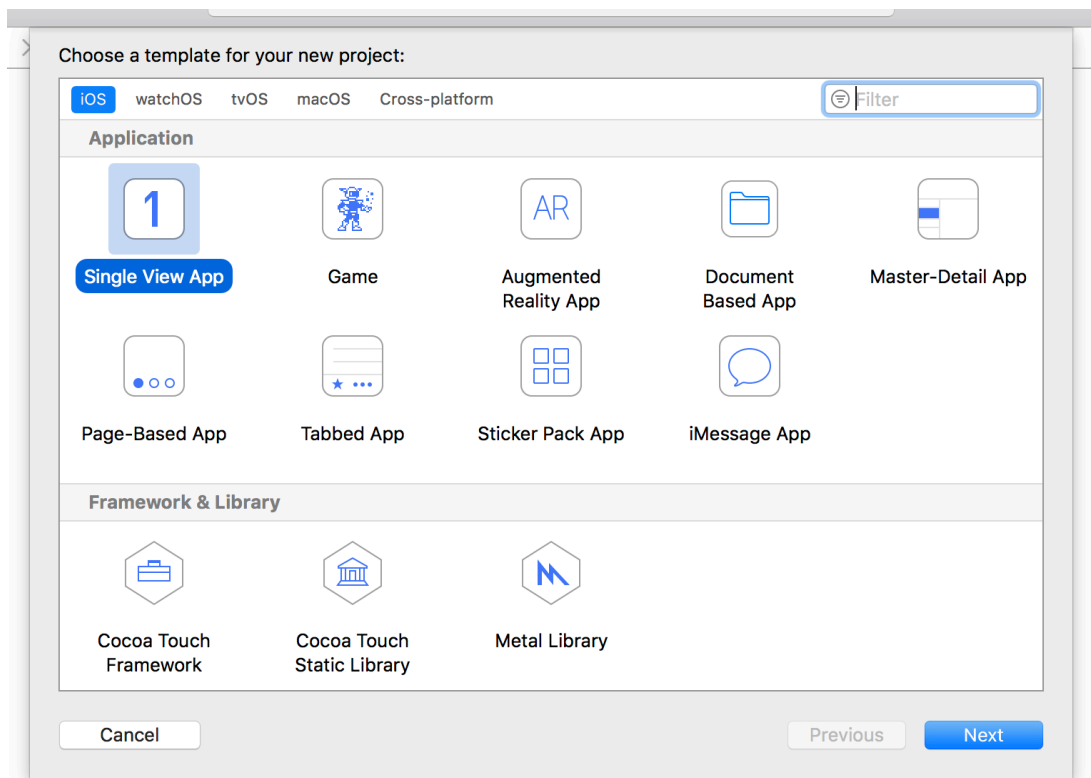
Choose a template for your new project:

iOS watchOS tvOS macOS Cross-platform

Filter

Application

1

Single View App

Game

AR

Augmented Reality App

Document Based App

Master-Detail App

Page-Based App

Tabbed App

Sticker Pack App

iMessage App

Framework & Library

Cocoa Touch Framework

Cocoa Touch Static Library

Metal Library

Cancel

Previous

Next